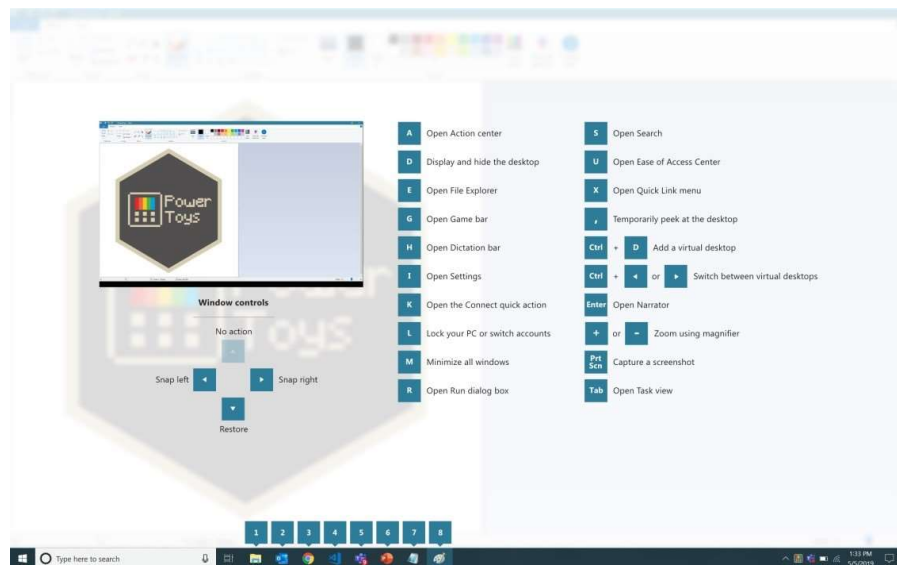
Power Toys

Window controls

No action

Snap left

Snap right

Restore

A Open Action center

D Display and hide the desktop

E Open File Explorer

G Open Game bar

H Open Dictation bar

I Open Settings

K Open the Connect quick action

L Lock your PC or switch accounts

M Minimize all windows

R Open Run dialog box

S Open Search

U Open Ease of Access Center

X Open Quick Link menu

, Temporarily peek at the desktop

Ctrl + D Add a virtual desktop

Ctrl + ◄ or ► Switch between virtual desktops

Enter Open Narrator

+ or - Zoom using magnifier

Prt Scn Capture a screenshot

Tab Open Task view

1 2 3 4 5 6 7 8

Type here to search

1:33 PM
5/5/2019